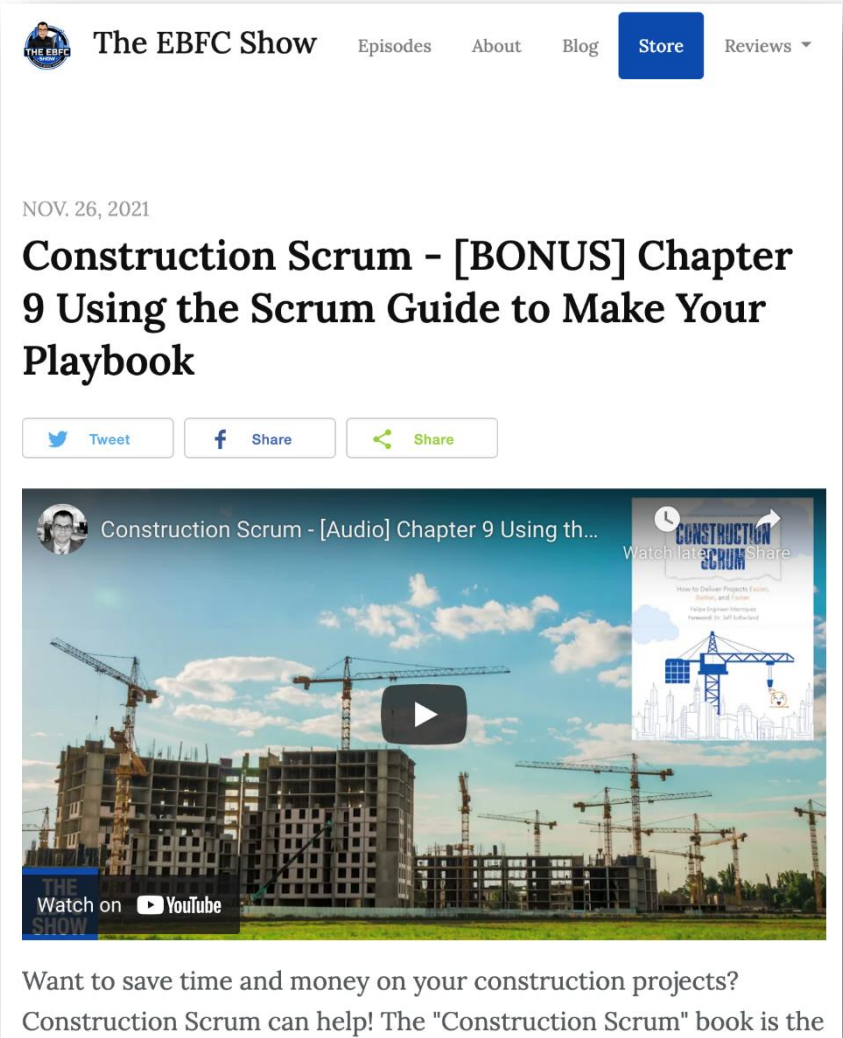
THE EBFC SHOW

The EBFC Show

Episodes About Blog Store Reviews

NOV. 26, 2021

Construction Scrum - [BONUS] Chapter 9 Using the Scrum Guide to Make Your Playbook

Tweet Share Share

Construction Scrum - [Audio] Chapter 9 Using th...

Watch later Share

CONSTRUCTION SCRUM

How to Deliver Projects Easier, Better, and Faster

Felipe Engineer-Manriquez

Foreword: Dr. Jeff Sutherland

THE SHOW

Watch on YouTube

Want to save time and money on your construction projects? Construction Scrum can help! The "Construction Scrum" book is the